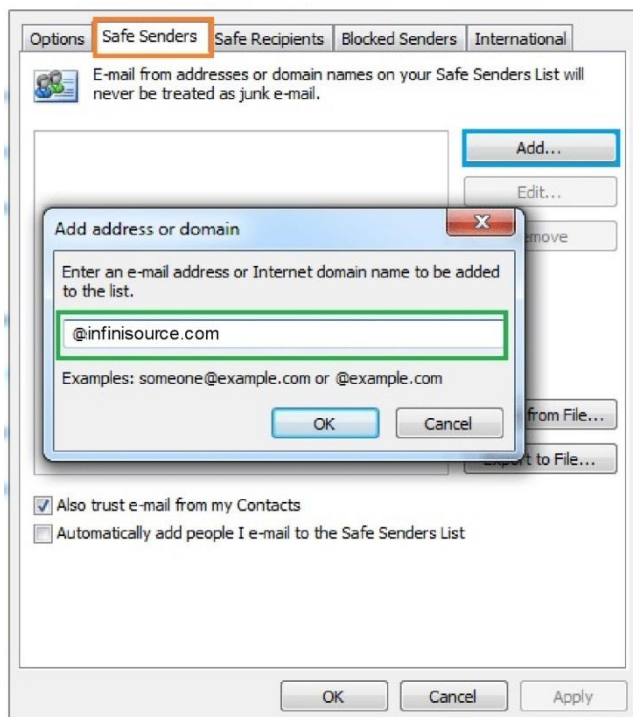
Options | Safe Senders | Safe Recipients | Blocked Senders | International

E-mail from addresses or domain names on your Safe Senders List will never be treated as junk e-mail.

Add...

Edit...

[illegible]emove

Add address or domain

Enter an e-mail address or Internet domain name to be added to the list.

@infinisource.com

Examples: someone@example.com or @example.com

OK

Cancel

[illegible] from File...

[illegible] to File...

Also trust e-mail from my Contacts

Automatically add people I e-mail to the Safe Senders List

OK

Cancel

Apply